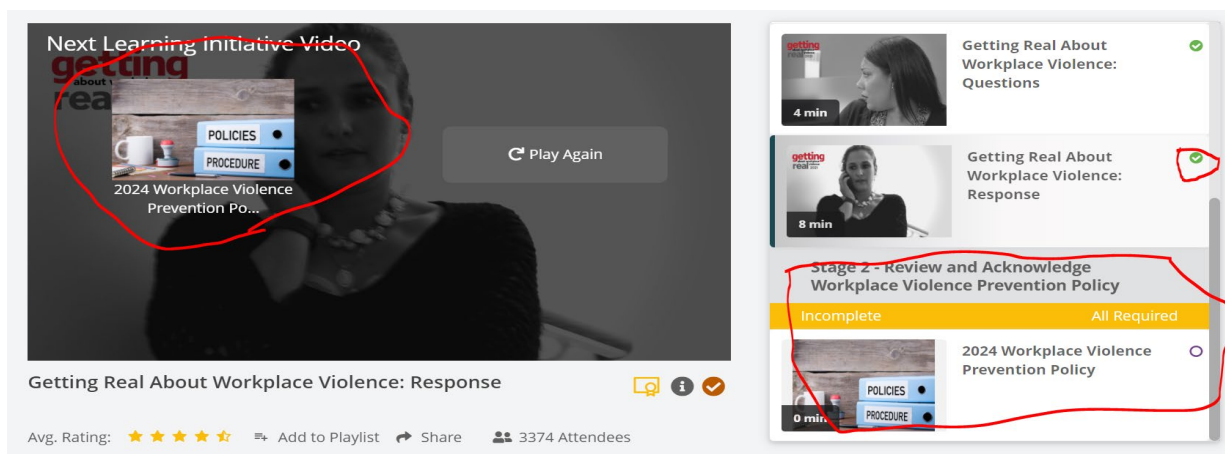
Next Learning Initiative Video

getting real about

POLICIES

PROCEDURE

2024 Workplace Violence Prevention Po...

Play Again

Getting Real About Workplace Violence: Response

Avg. Rating: Add to Playlist Share 3374 Attendees

getting real

4 min

Getting Real About Workplace Violence: Questions

getting real

8 min

Getting Real About Workplace Violence: Response

Stage 2 - Review and Acknowledge Workplace Violence Prevention Policy

Incomplete

All Required

POLICIES

PROCEDURE

0 min

2024 Workplace Violence Prevention Policy